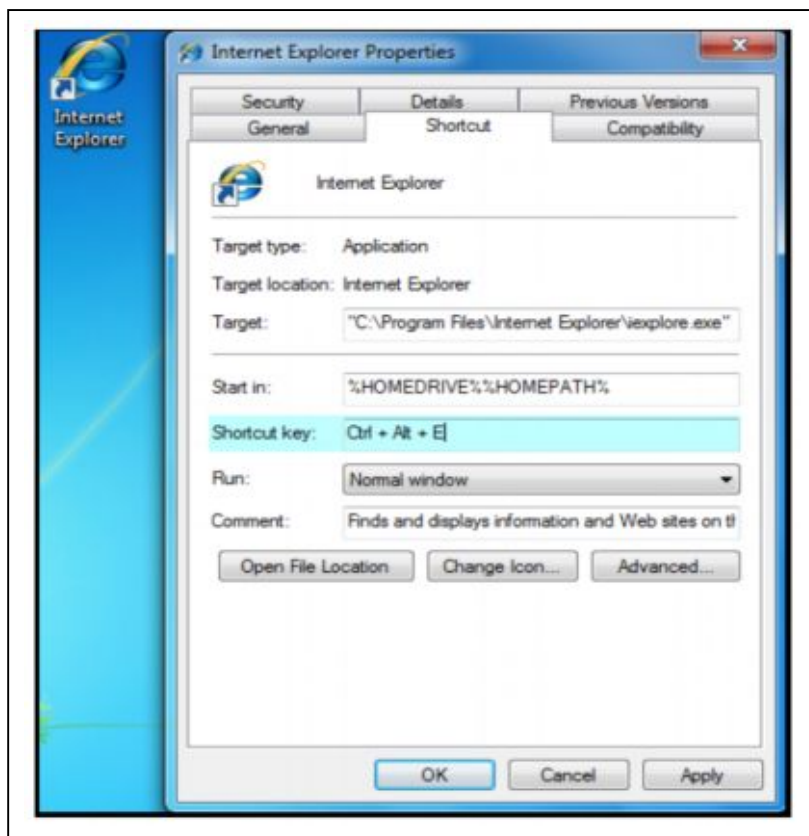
Internet Explorer

Internet Explorer Properties

Security
Details
Previous Versions
General
Shortcut
Compatibility

Internet Explorer

Target type: Application

Target location: Internet Explorer

Target: "C:\Program Files\Internet Explorer\iexplore.exe"

Start in: %HOMEDRIVE%%HOMEPATH%

Shortcut key: Ctrl + Alt + E

Run: Normal window

Comment: Finds and displays information and Web sites on tl

Open File Location
Change Icon...
Advanced...

OK
Cancel
Apply